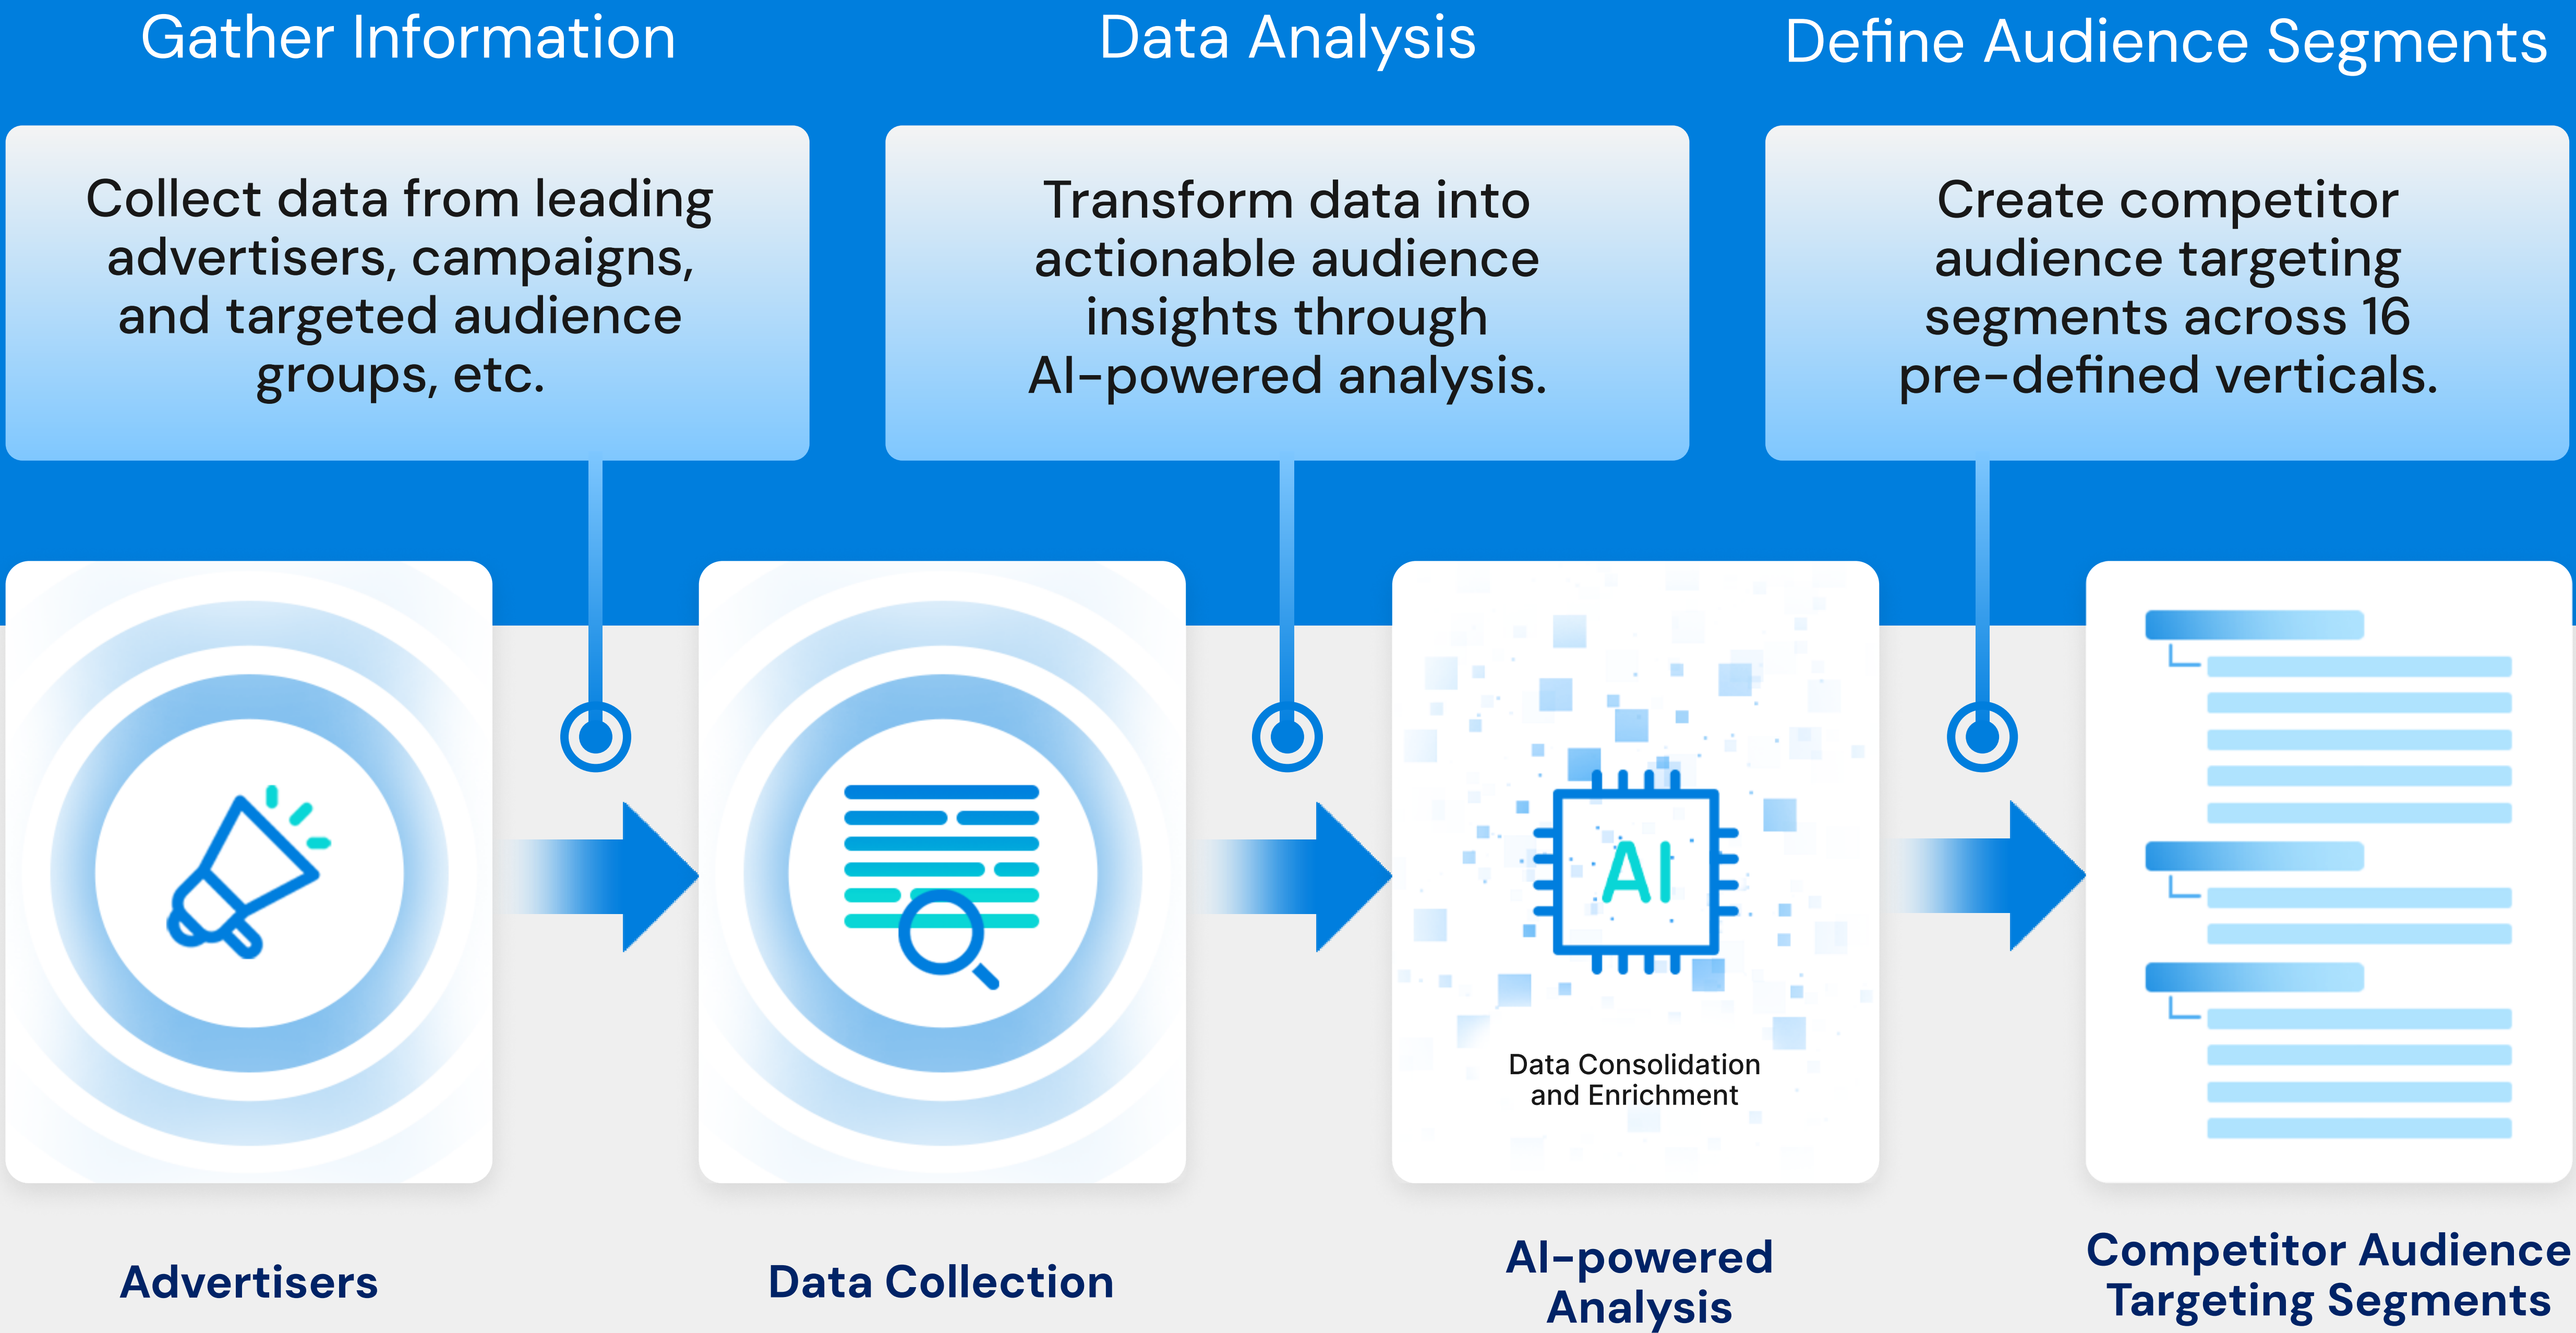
Gather Information

Data Analysis

Define Audience Segments

Collect data from leading advertisers, campaigns, and targeted audience groups, etc.

Transform data into actionable audience insights through AI-powered analysis.

Create competitor audience targeting segments across 16 pre-defined verticals.

AI

Data Consolidation and Enrichment

Advertisers

Data Collection

AI-powered Analysis

Competitor Audience Targeting Segments